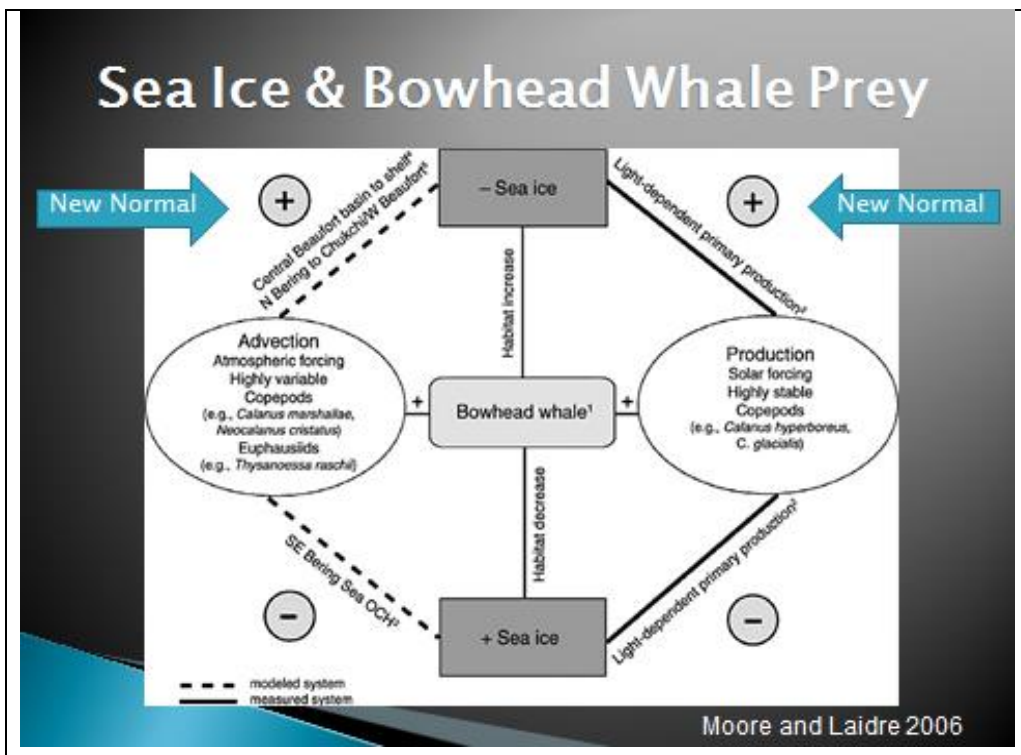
Sea Ice & Bowhead Whale Prey

New Normal

+

– Sea ice

+

New Normal

Central Beaufort basin to shelf⁴
N Bering to Chukchi/W Beaufort⁵

Light-dependent primary production²

Habitat increase

Advection
Atmospheric forcing
Highly variable
Copepods
(e.g., *Calanus marshallae*, *Neocalanus cristatus*)
Euphausiids
(e.g., *Thysanoessa raschii*)

+

Bowhead whale¹

+

Production
Solar forcing
Highly stable
Copepods
(e.g., *Calanus hyperboreus*, *C. glacialis*)

Habitat decrease

SE Bering Sea OCH³

Light-dependent primary production²

–

+ Sea ice

–

modeled system
measured system

Moore and Laidre 2006